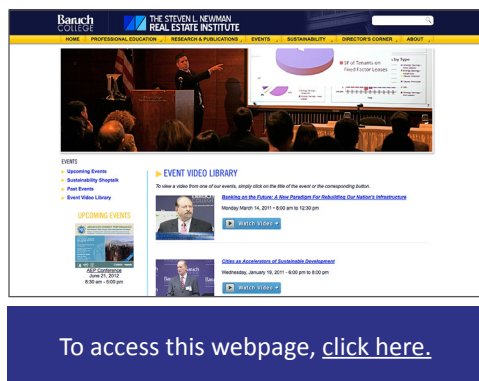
Baruch COLLEGE

THE STEVEN L. NEWMAN REAL ESTATE INSTITUTE

HOME | PROFESSIONAL EDUCATION | RESEARCH & PUBLICATIONS | EVENTS | SUSTAINABILITY | DIRECTOR'S CORNER | ABOUT

% of Tenants on Fixed Factor Leases

by Type

EVENTS

Upcoming Events

Sustainability Shoptalk

Past Events

Event Video Library

UPCOMING EVENTS

AEP Conference
June 21, 2012
8:30 am - 5:00 pm

EVENT VIDEO LIBRARY

To view a video from one of our events, simply click on the title of the event or the corresponding button.

Banking on the Future: A New Paradigm For Rebuilding Our Nation's Infrastructure

Monday March 14, 2011 • 8:00 am to 12:30 pm

Watch Video

Cities as Accelerators of Sustainable Development

Wednesday, January 19, 2011 • 6:00 pm to 8:00 pm

Watch Video

To access this webpage, click here.